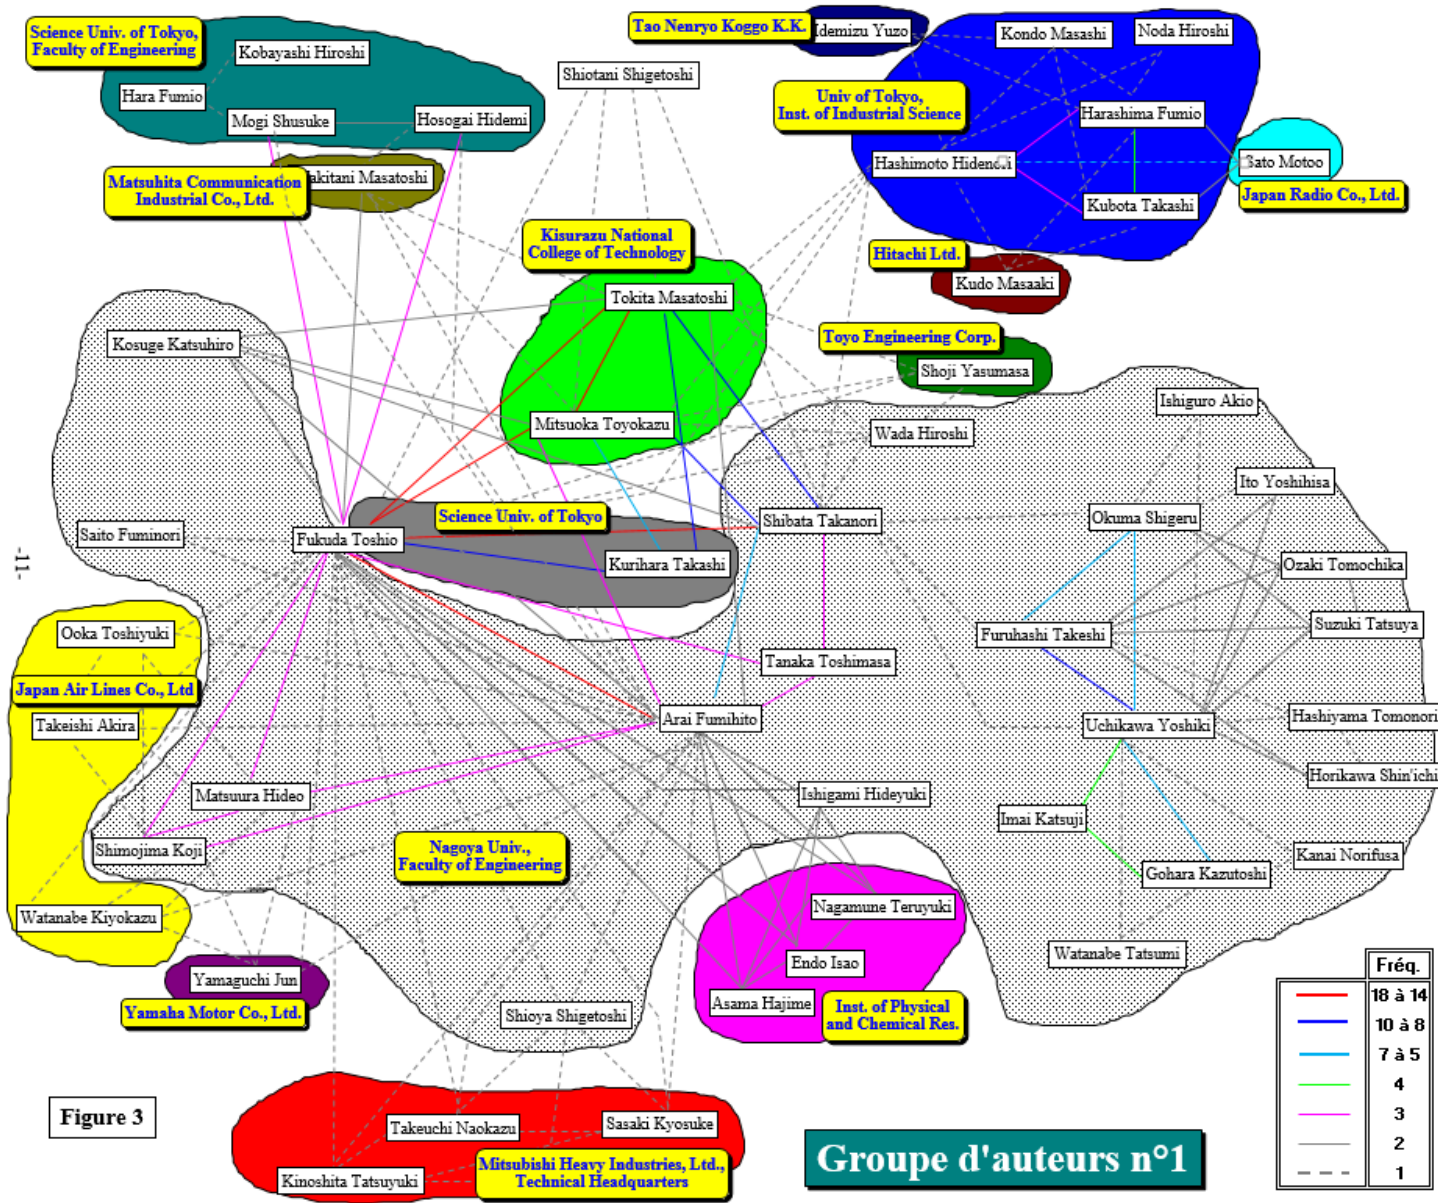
Science Univ. of Tokyo, Faculty of Engineering

Kobayashi Hiroshi

Hara Fumio

Mogi Shusuke

Hosogai Hidemi

Matsuhita Communication Industrial Co., Ltd.

akitani Masatoshi

Shiotani Shigetoshi

Tao Nenryo Koggo K.K.

Idemizu Yuzo

Kondo Masashi

Noda Hiroshi

Univ of Tokyo, Inst. of Industrial Science

Harashima Fumio

Hashimoto Hidenori

Sato Motoo

Japan Radio Co., Ltd.

Kubota Takashi

Hitachi Ltd.

Kudo Masaaki

Kisurazu National College of Technology

Tokita Masatoshi

Toyo Engineering Corp.

Shoji Yasumasa

Kosuge Katsuhiro

Mitsuoka Toyokazu

Wada Hiroshi

Ishiguro Akio

Ito Yoshihisa

Saito Fuminori

Science Univ. of Tokyo

Fukuda Toshio

Kurihara Takashi

Shibata Takanori

Okuma Shigeru

Ozaki Tomochika

-11-

Ooka Toshiyuki

Japan Air Lines Co., Ltd

Takeishi Akira

Furuhashi Takeshi

Suzuki Tatsuya

Tanaka Toshimasa

Arai Fumihito

Uchikawa Yoshiki

Hashiyama Tomonori

Horikawa Shin'ichi

Matsuura Hideo

Ishigami Hideyuki

Imai Katsuji

Shimojima Koji

Nagoya Univ., Faculty of Engineering

Kanai Norifusa

Gohara Kazutoshi

Nagamune Teruyuki

Watanabe Kiyokazu

Endo Isao

Watanabe Tatsumi

Yamaguchi Jun

Asama Hajime

Inst. of Physical and Chemical Res.

Yamaha Motor Co., Ltd.

Shioya Shigetoshi

Figure 3

Takeuchi Naokazu

Sasaki Kyosuke

Kinoshita Tatsuyuki

Mitsubishi Heavy Industries, Ltd., Technical Headquarters

Groupe d'auteurs n°1

| | Fréq. |
|---|---|
| | 18 à 14 |
| | 10 à 8 |
| | 7 à 5 |
| | 4 |
| | 3 |
| | 2 |
| | 1 |